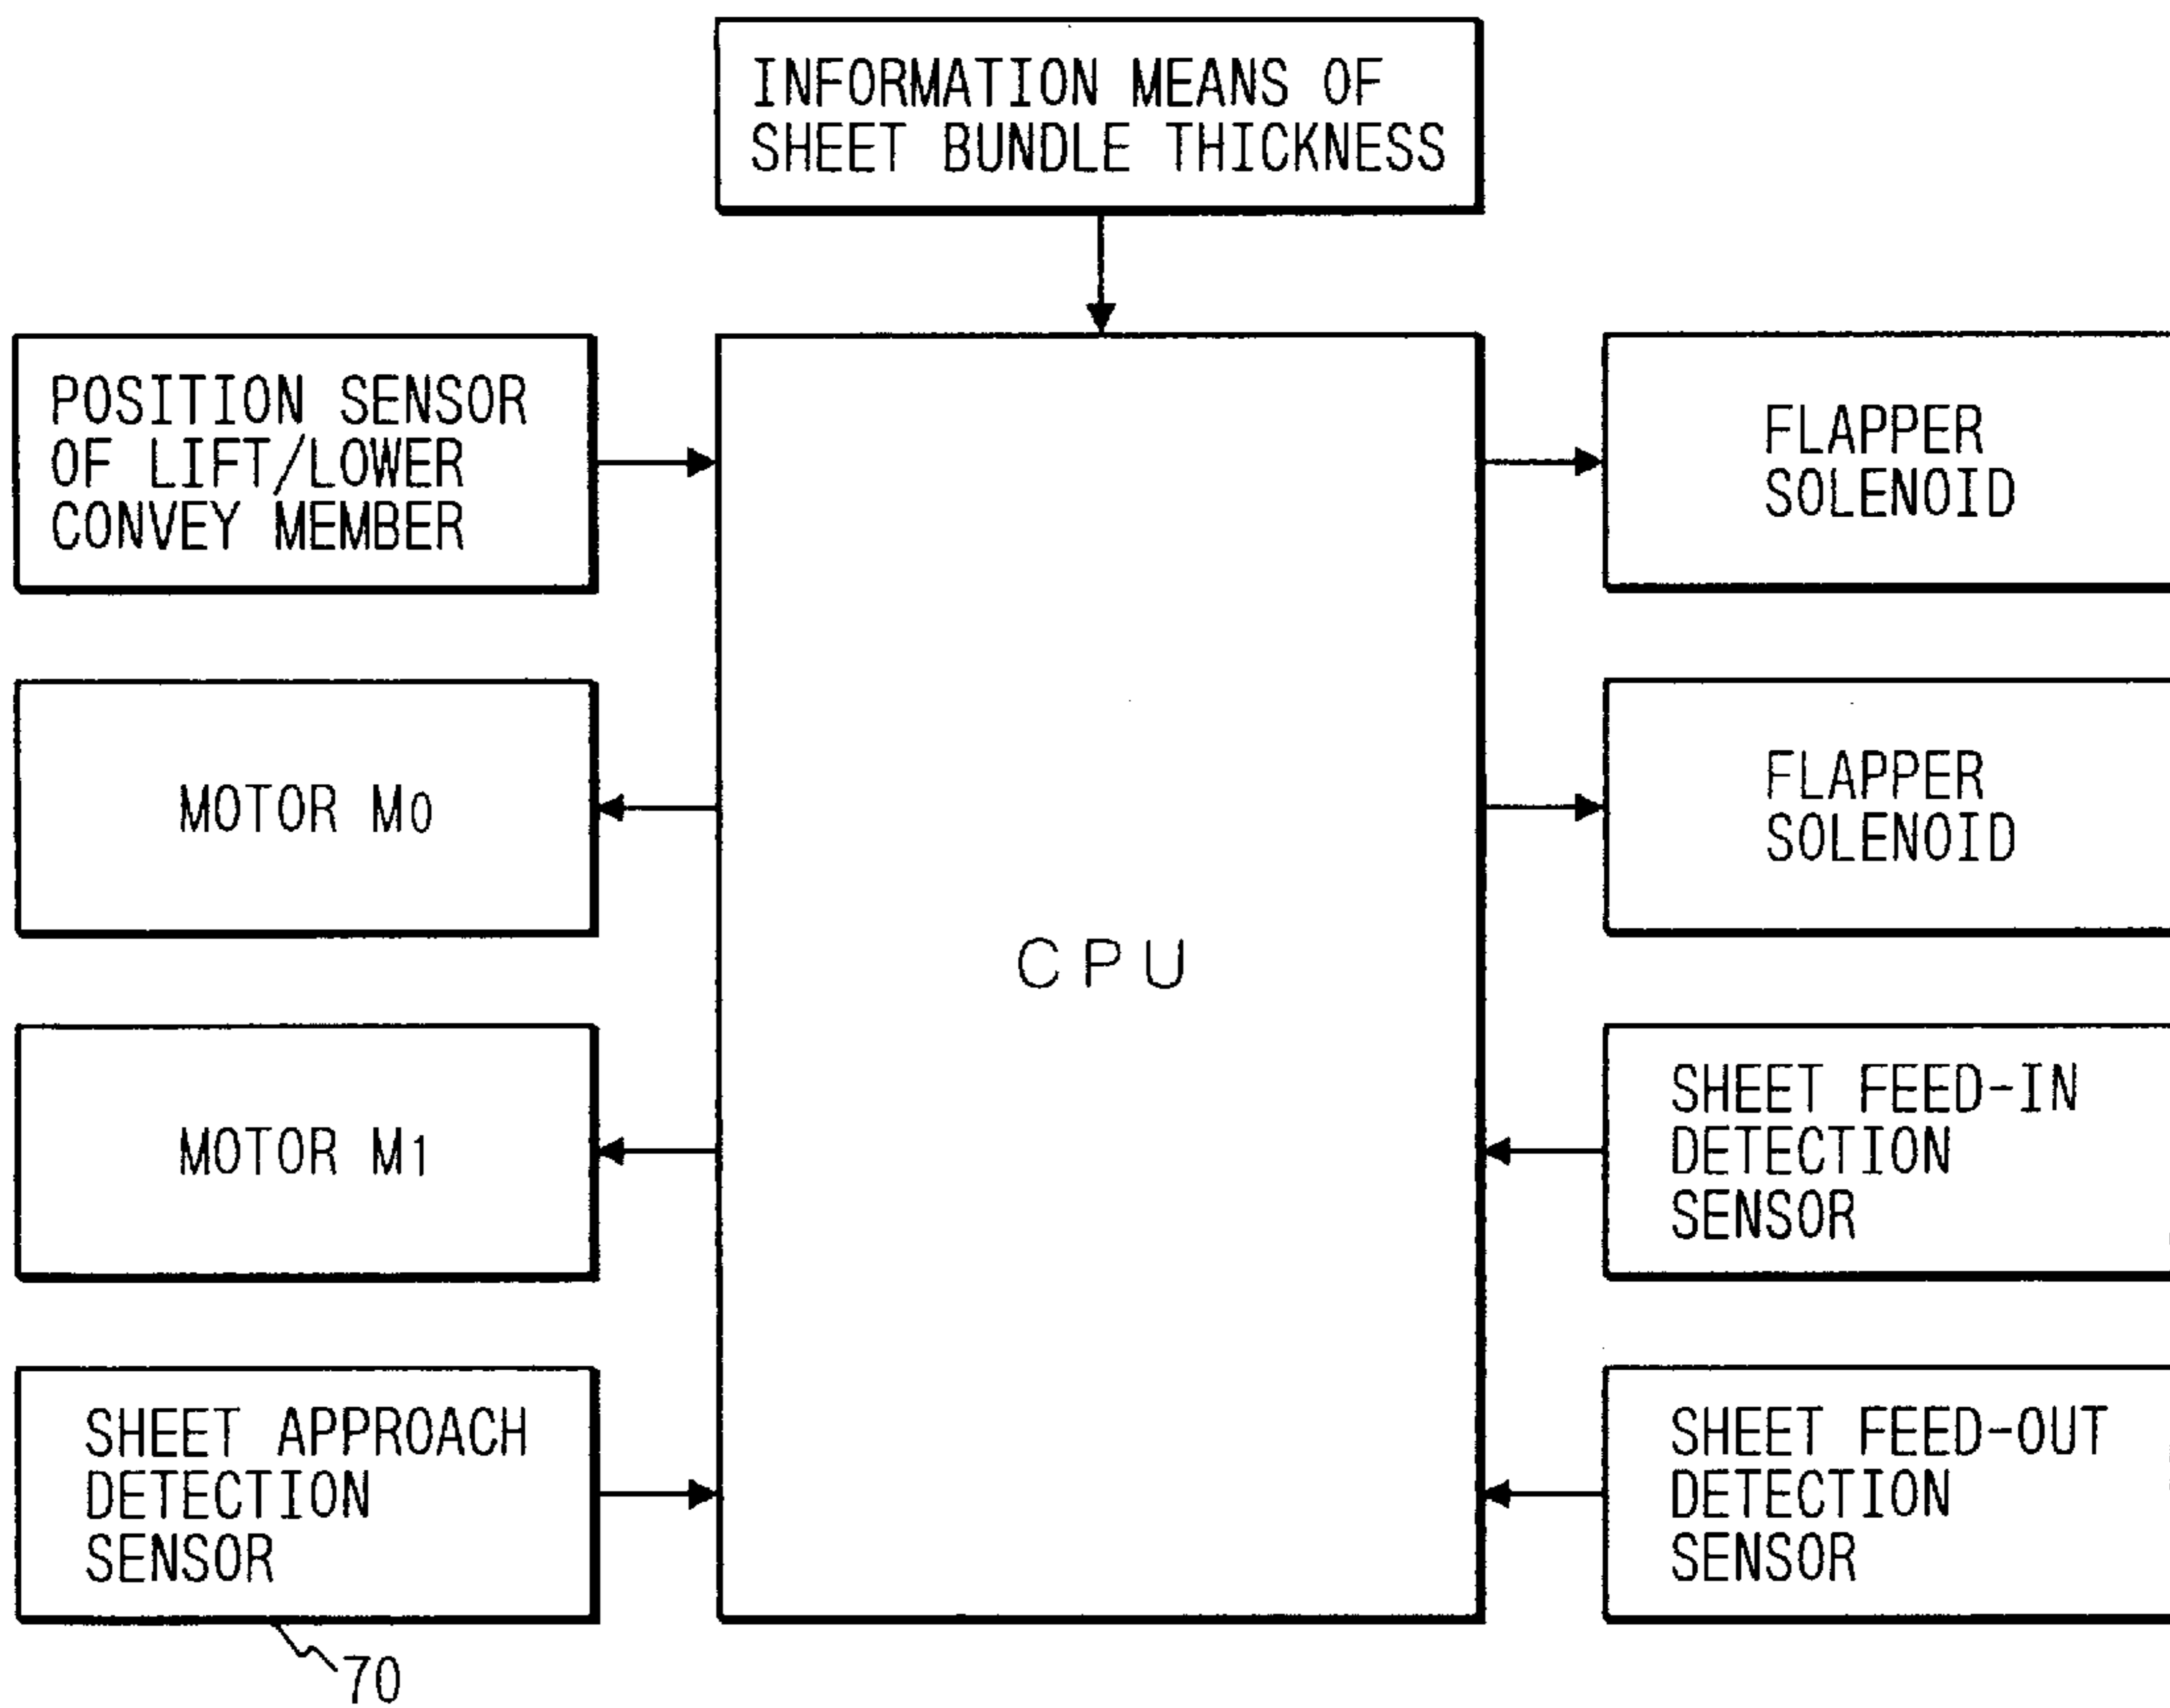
INFORMATION MEANS OF SHEET BUNDLE THICKNESS

POSITION SENSOR OF LIFT/LOWER CONVEY MEMBER

MOTOR $M_0$

MOTOR $M_1$

SHEET APPROACH DETECTION SENSOR

70

CPU

FLAPPER SOLENOID

FLAPPER SOLENOID

SHEET FEED-IN DETECTION SENSOR

SHEET FEED-OUT DETECTION SENSOR